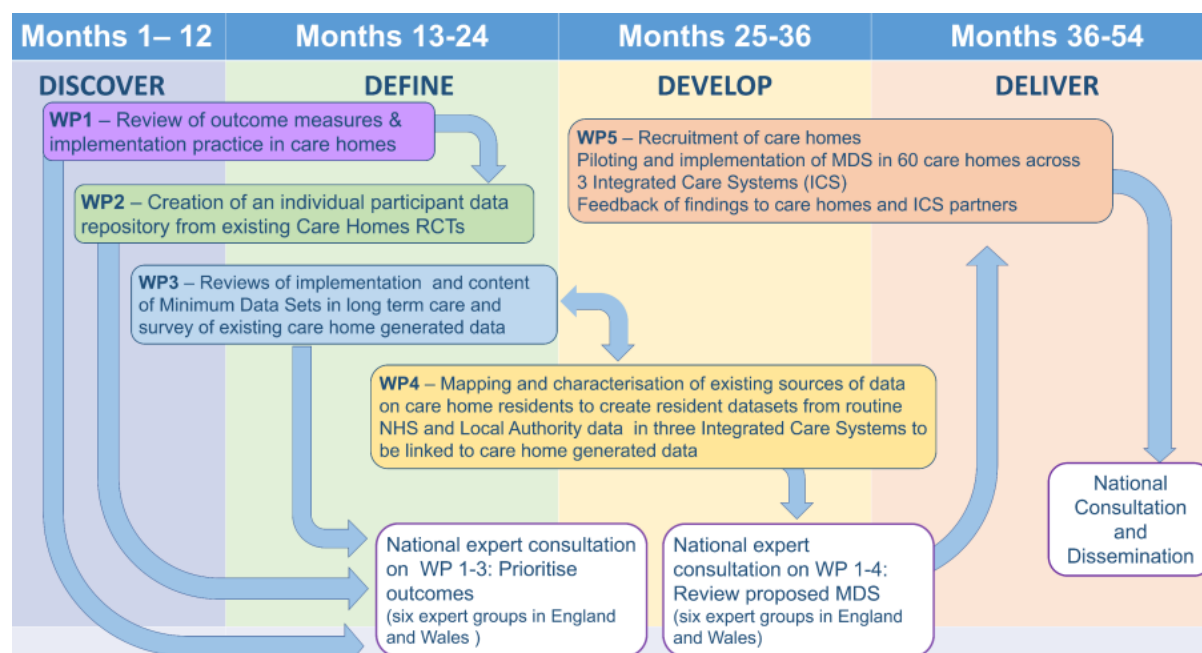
Months 1– 12

Months 13-24

Months 25-36

Months 36-54

DISCOVER

DEFINE

DEVELOP

DELIVER

WP1 – Review of outcome measures & implementation practice in care homes

WP2 – Creation of an individual participant data repository from existing Care Homes RCTs

WP3 – Reviews of implementation and content of Minimum Data Sets in long term care and survey of existing care home generated data

WP4 – Mapping and characterisation of existing sources of data on care home residents to create resident datasets from routine NHS and Local Authority data in three Integrated Care Systems to be linked to care home generated data

WP5 – Recruitment of care homes
Piloting and implementation of MDS in 60 care homes across 3 Integrated Care Systems (ICS)
Feedback of findings to care homes and ICS partners

National expert consultation on WP 1-3: Prioritise outcomes
(six expert groups in England and Wales )

National expert consultation on WP 1-4: Review proposed MDS
(six expert groups in England and Wales)

National Consultation and Dissemination